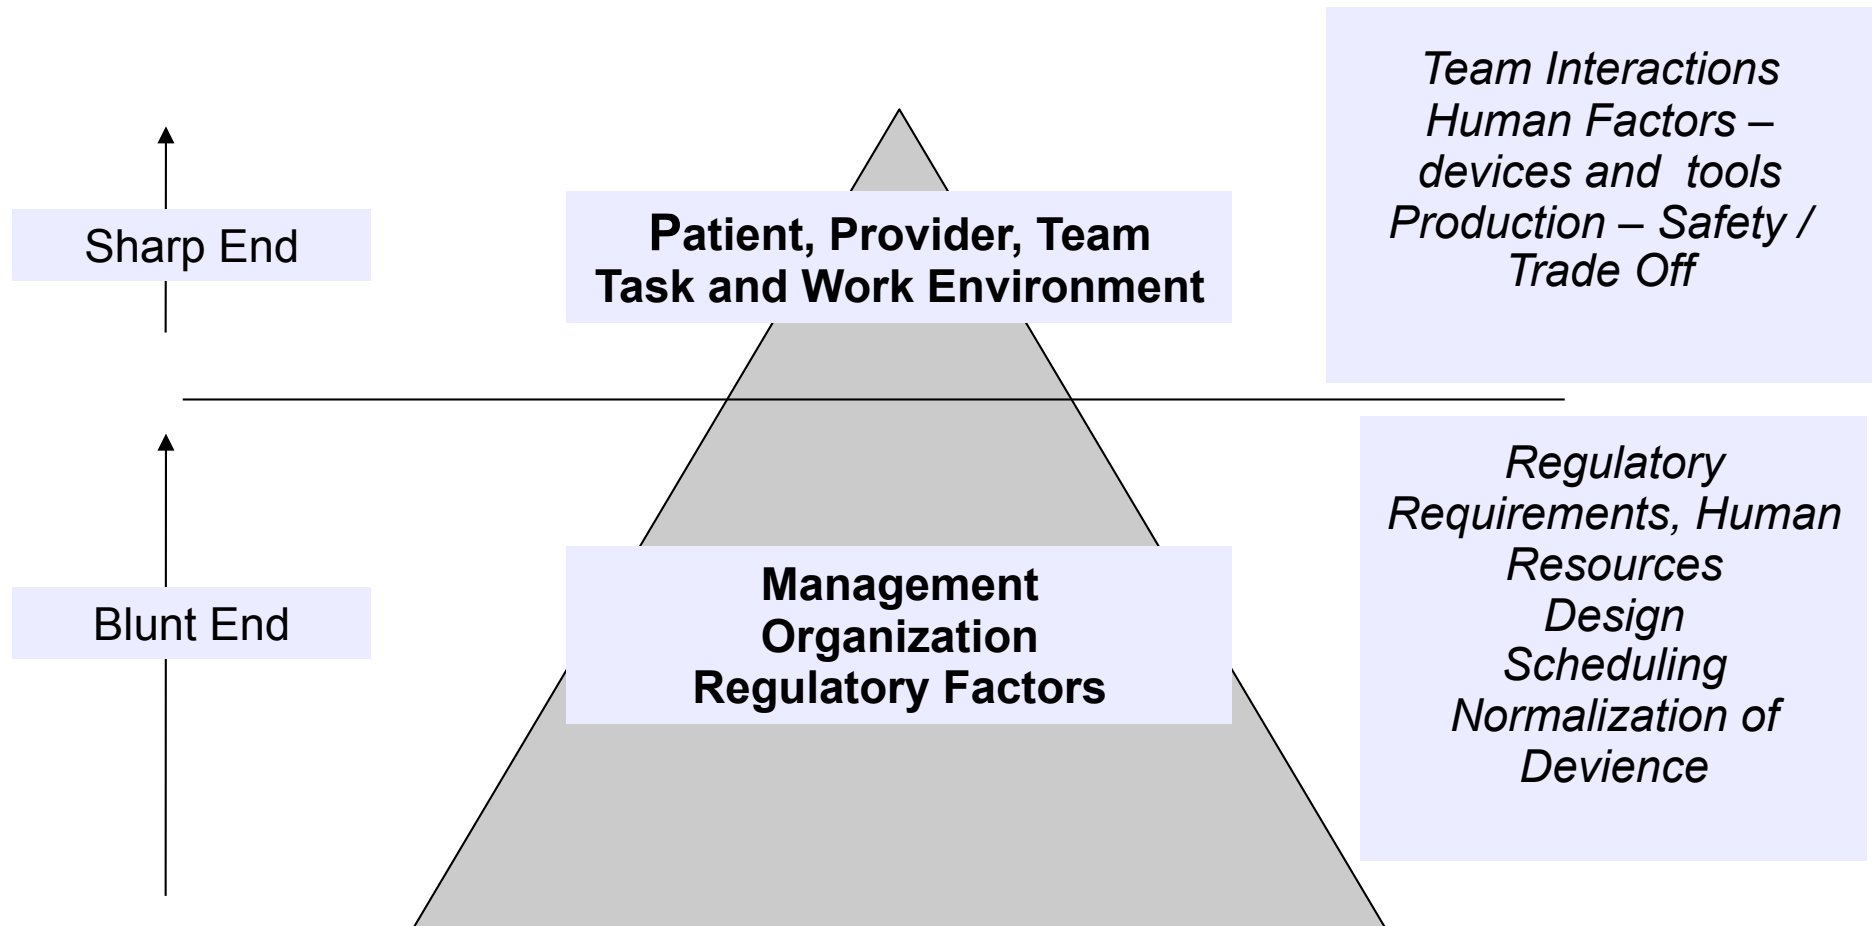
Sharp End

Patient, Provider, Team
Task and Work Environment

Team Interactions
Human Factors – devices and tools
Production – Safety / Trade Off

Blunt End

Management
Organization
Regulatory Factors

Regulatory Requirements, Human Resources
Design
Scheduling
Normalization of Devience